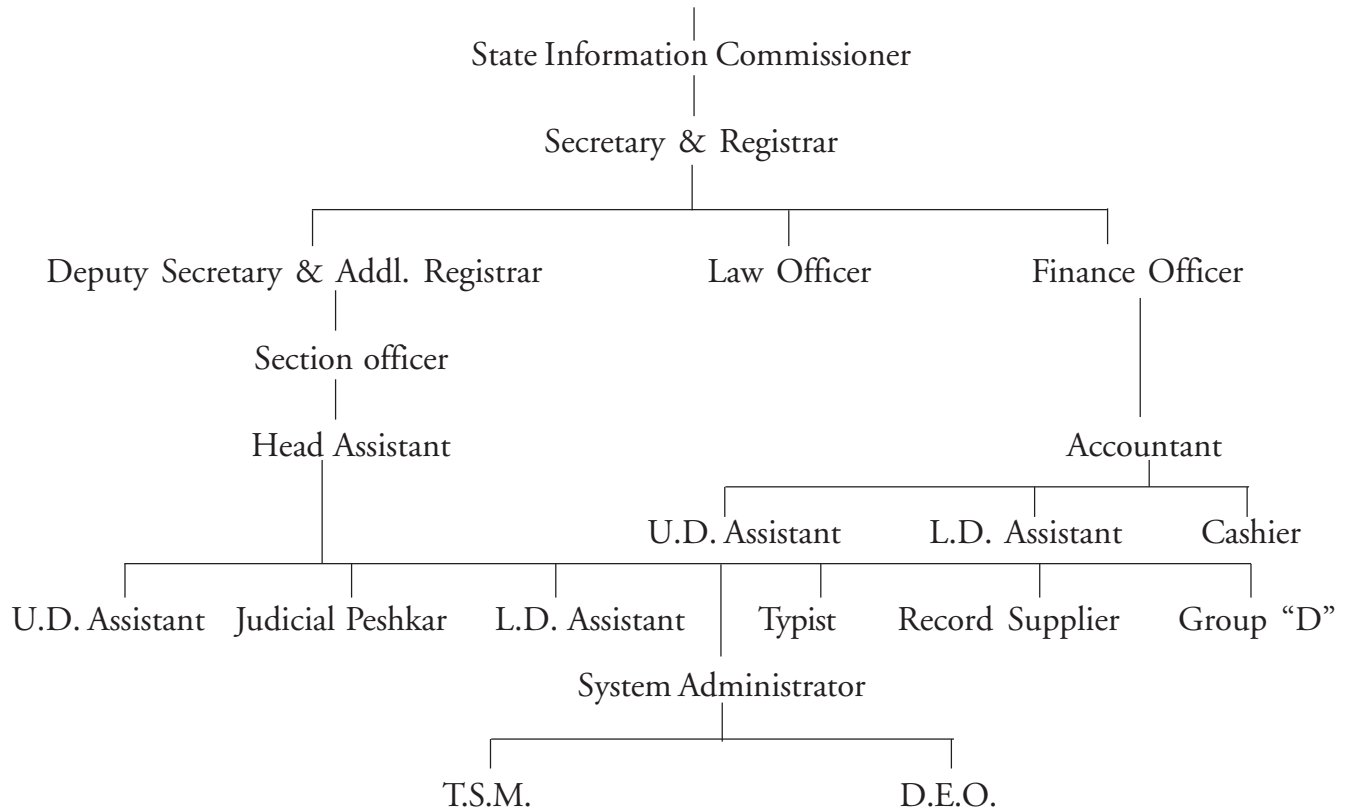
State Information Commissioner

Secretary & Registrar

Deputy Secretary & Addl. Registrar

Law Officer

Finance Officer

Section officer

Head Assistant

Accountant

U.D. Assistant

L.D. Assistant

Cashier

U.D. Assistant

Judicial Peshkar

L.D. Assistant

Typist

Record Supplier

Group "D"

System Administrator

T.S.M.

D.E.O.